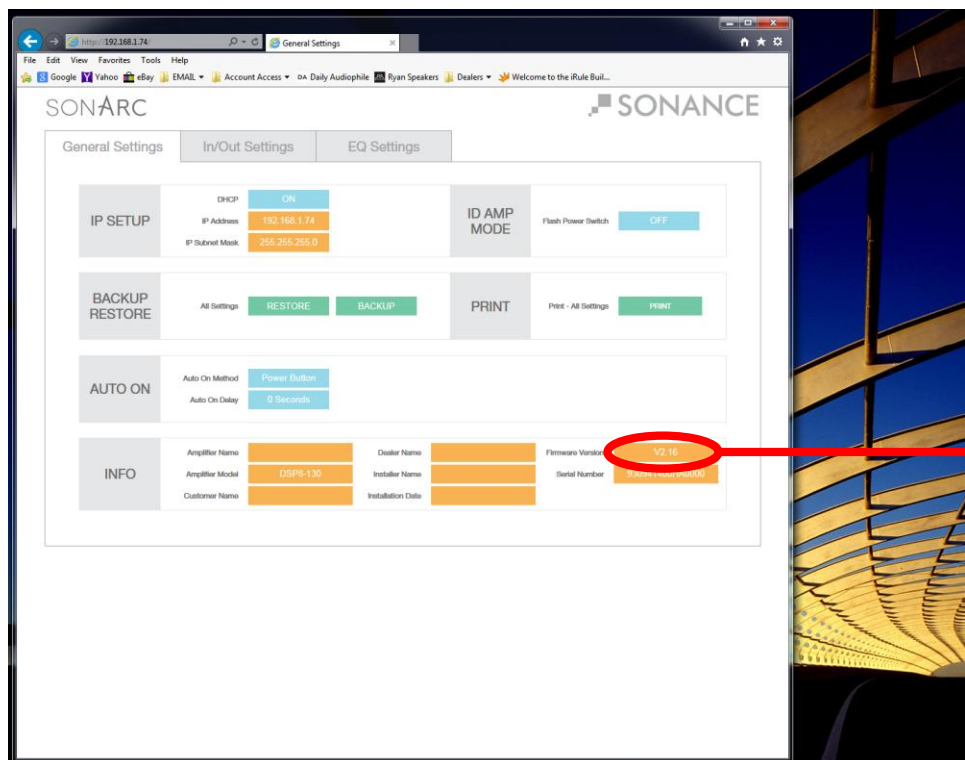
http://192.168.1.74/
General Settings
File Edit View Favorites Tools Help
Google Yahoo eBay EMAIL Account Access DA Daily Audiophile Ryan Speakers Dealers Welcome to the iRule Buil...

SONARC
SONANCE

General Settings | In/Out Settings | EQ Settings

IP SETUP
DHCP ON
IP Address 192.168.1.74
IP Subnet Mask 255.255.255.0

ID AMP MODE
Flash Power Switch OFF

BACKUP RESTORE
All Settings RESTORE BACKUP

PRINT
Print - All Settings PRINT

AUTO ON
Auto On Method Power Button
Auto On Delay 0 Seconds

INFO
Amplifier Name
Amplifier Model DSP8-130
Customer Name
Dealer Name
Installer Name
Installation Date
Firmware Version V2.16
Serial Number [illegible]